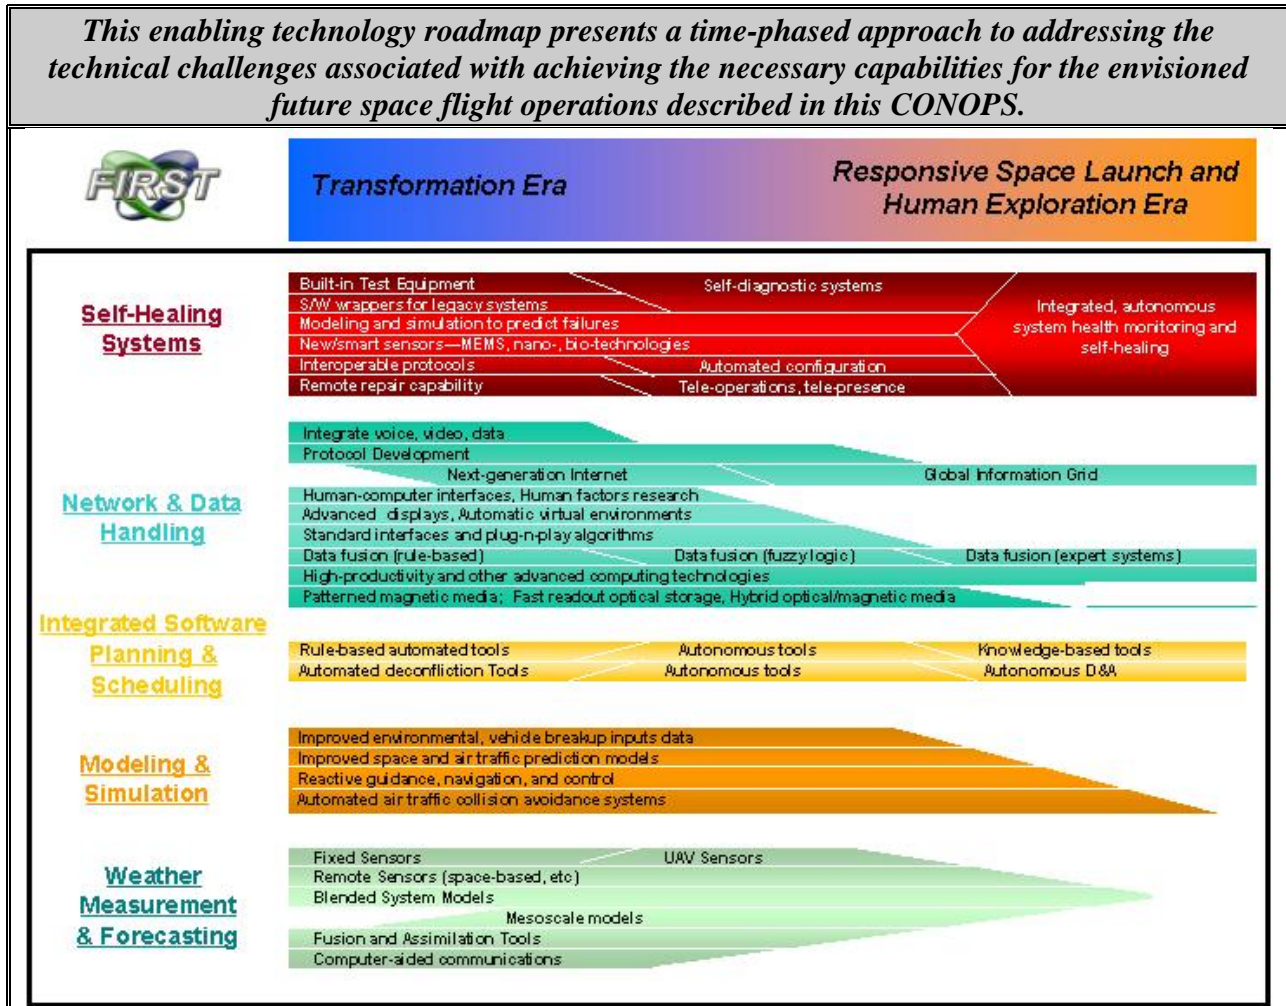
This enabling technology roadmap presents a time-phased approach to addressing the technical challenges associated with achieving the necessary capabilities for the envisioned future space flight operations described in this CONOPS.

FIRST

Transformation Era

Responsive Space Launch and Human Exploration Era

Self-Healing Systems

Built-in Test Equipment
Self-diagnostic systems
S/W wrappers for legacy systems
Modeling and simulation to predict failures
New/smart sensors—MEMS, nano-, bio-technologies
Interoperable protocols
Automated configuration
Remote repair capability
Tele-operations, tele-presence
Integrated, autonomous system health monitoring and self-healing

Network & Data Handling

Integrate voice, video, data
Protocol Development
Next-generation Internet
Global Information Grid
Human-computer interfaces, Human factors research
Advanced displays, Automatic virtual environments
Standard interfaces and plug-n-play algorithms
Data fusion (rule-based)
Data fusion (fuzzy logic)
Data fusion (expert systems)
High-productivity and other advanced computing technologies
Patterned magnetic media; Fast readout optical storage, Hybrid optical/magnetic media

Integrated Software Planning & Scheduling

Rule-based automated tools
Autonomous tools
Knowledge-based tools
Automated deconfliction Tools
Autonomous tools
Autonomous D&A

Modeling & Simulation

Improved environmental, vehicle breakup inputs data
Improved space and air traffic prediction models
Reactive guidance, navigation, and control
Automated air traffic collision avoidance systems

Weather Measurement & Forecasting

Fixed Sensors
UAV Sensors
Remote Sensors (space-based, etc)
Blended System Models
Mesoscale models
Fusion and Assimilation Tools
Computer-aided communications